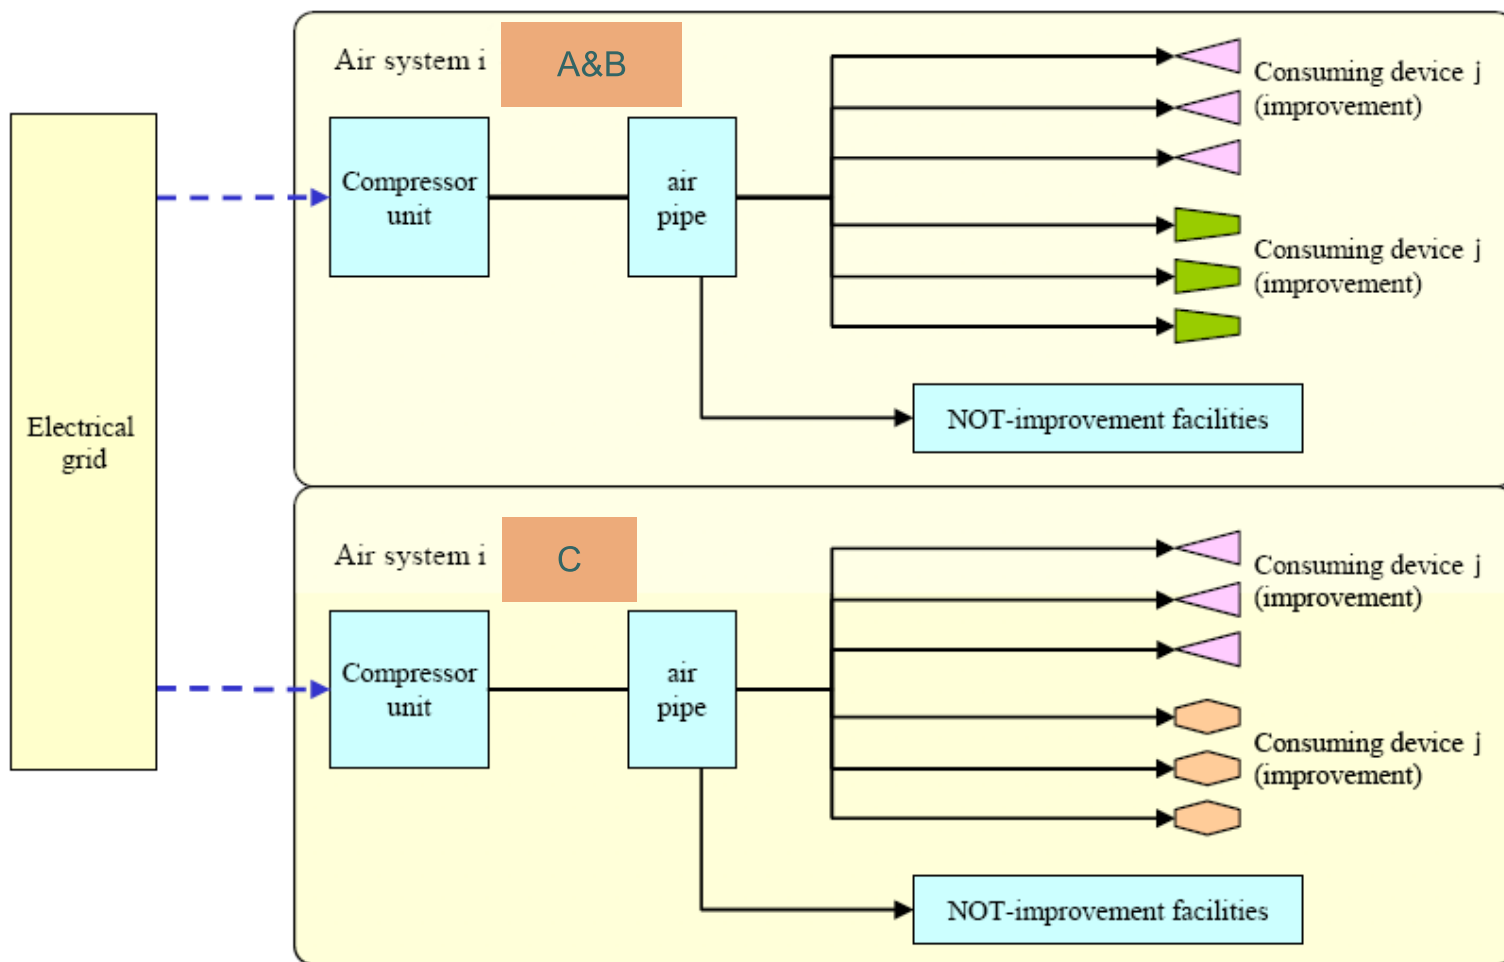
Electrical grid

Air system i
A&B

Compressor unit

air pipe

Consuming device j (improvement)

Consuming device j (improvement)

NOT-improvement facilities

Air system i
C

Compressor unit

air pipe

Consuming device j (improvement)

Consuming device j (improvement)

NOT-improvement facilities